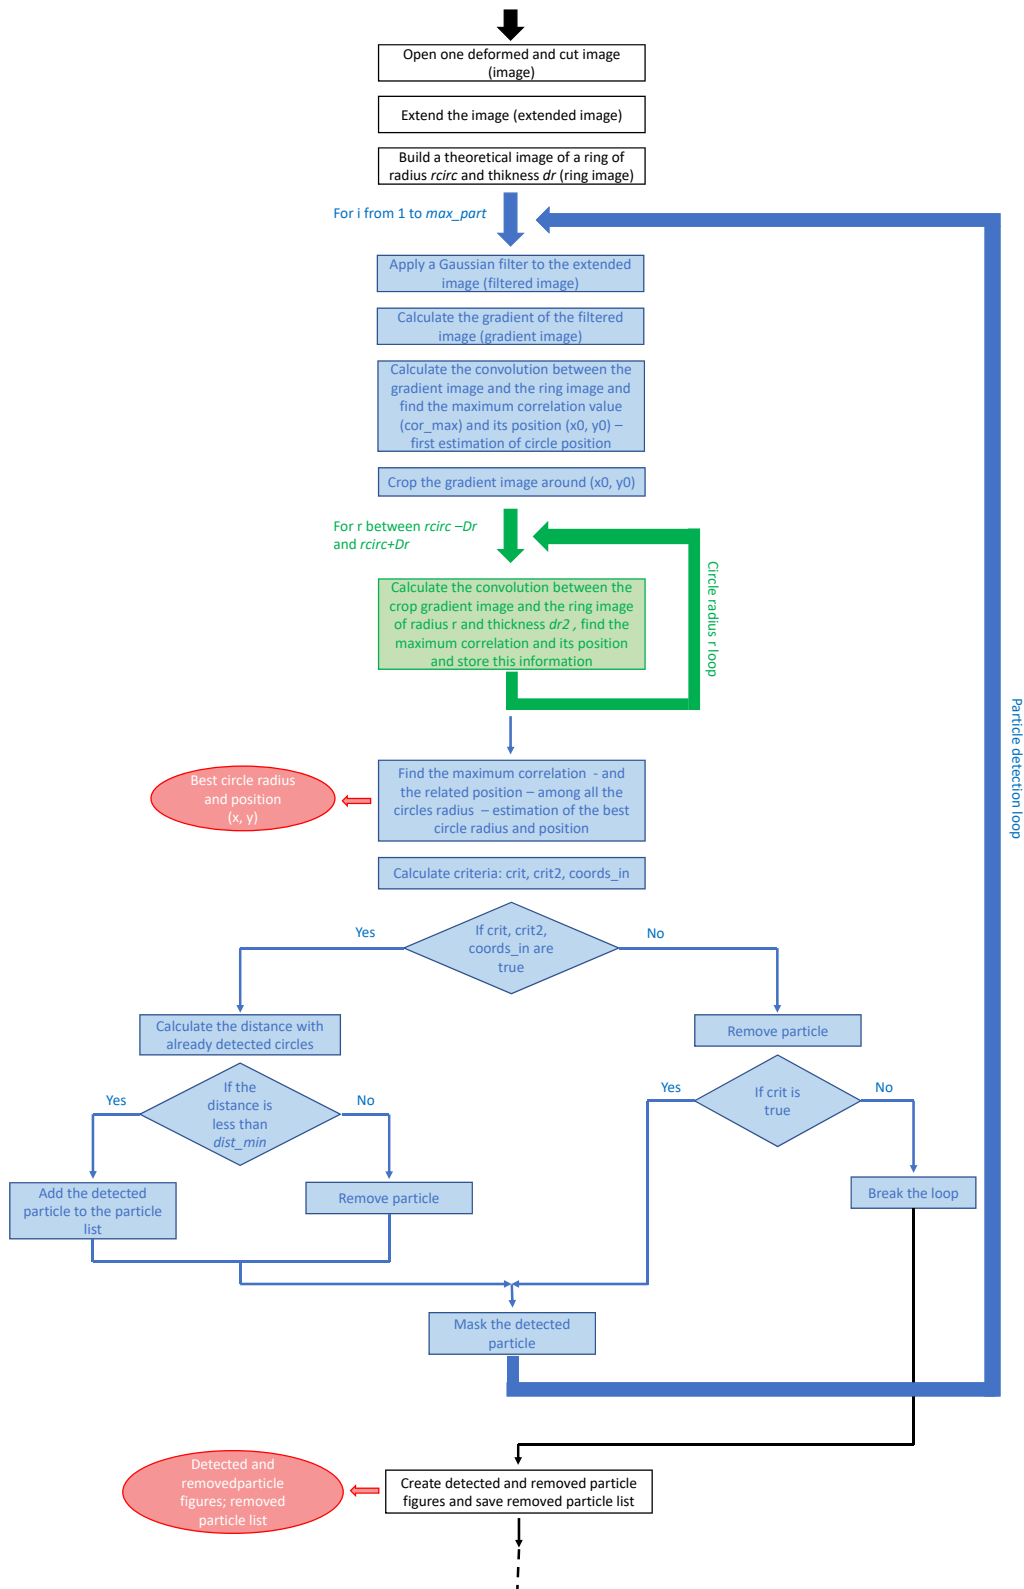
Open one deformed and cut image (image)

Extend the image (extended image)

Build a theoretical image of a ring of radius rcirc and thikness dr (ring image)

For i from 1 to max_part

Apply a Gaussian filter to the extended image (filtered image)

Calculate the gradient of the filtered image (gradient image)

Calculate the convolution between the gradient image and the ring image and find the maximum correlation value (cor_max) and its position (x0, y0) – first estimation of circle position

Crop the gradient image around (x0, y0)

For r between rcirc –Dr and rcirc+Dr

Calculate the convolution between the crop gradient image and the ring image of radius r and thickness dr2 , find the maximum correlation and its position and store this information

Circle radius r loop

Particle detection loop

Best circle radius and position (x, y)

Find the maximum correlation - and the related position – among all the circles radius – estimation of the best circle radius and position

Calculate criteria: crit, crit2, coords_in

Yes

If crit, crit2, coords_in are true

No

Calculate the distance with already detected circles

Remove particle

Yes

If the distance is less than dist_min

No

Yes

If crit is true

No

Add the detected particle to the particle list

Remove particle

Break the loop

Mask the detected particle

Detected and removedparticle figures; removed particle list

Create detected and removed particle figures and save removed particle list